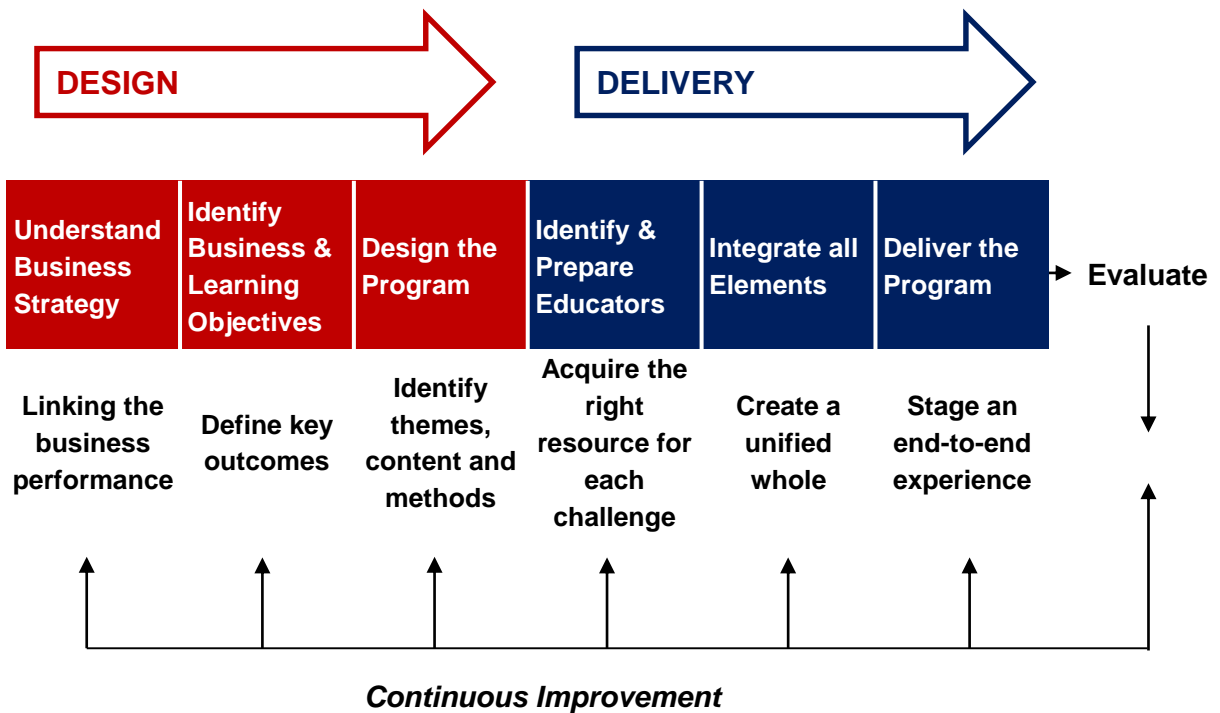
DESIGN

DELIVERY

Understand Business Strategy

Identify Business & Learning Objectives

Design the Program

Identify & Prepare Educators

Integrate all Elements

Deliver the Program

Evaluate

Linking the business performance

Define key outcomes

Identify themes, content and methods

Acquire the right resource for each challenge

Create a unified whole

Stage an end-to-end experience

Continuous Improvement